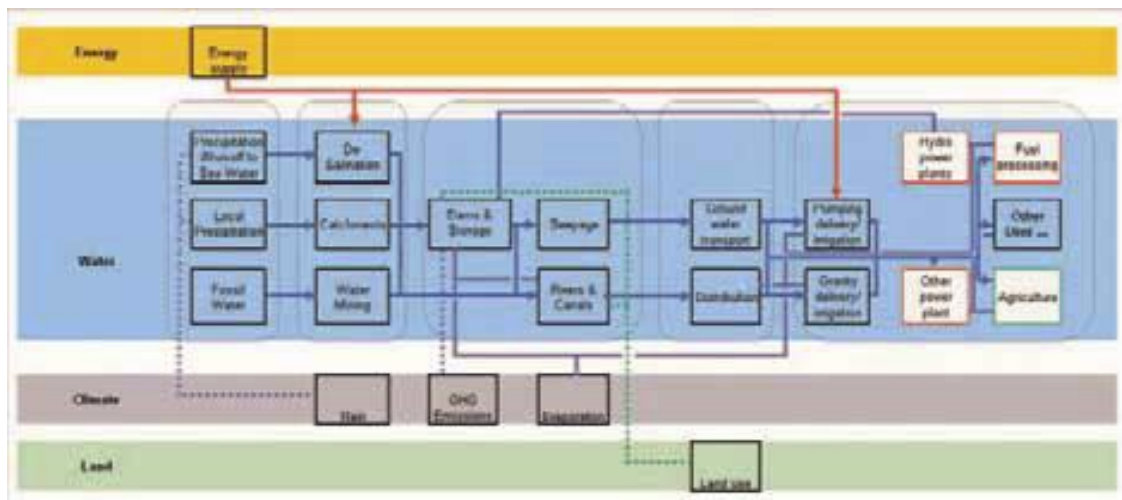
Energy

Energy supply

Water

Precipitation (Runoff to Sea Water)

Local Precipitation

Fossil Water

De Salination

Catchments

Water Mining

Dams & Storage

Seepage

Rivers & Canals

Conduit water transport

Distribution

Pumping delivery/ irrigation

Gravity delivery/ irrigation

Hydro power plants

Other power plant

Fuel processing

Other Uses ...

Agriculture

Climate

Rain

GHG Emissions

Evaporation

Land

Land use